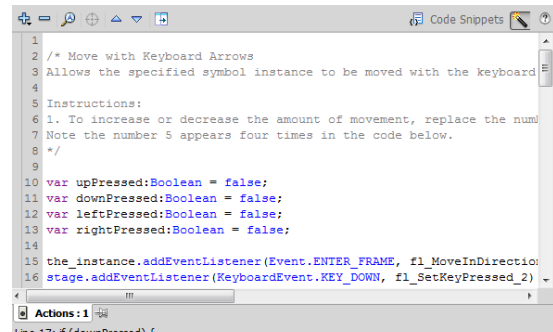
Code Snippets

1
2 /* Move with Keyboard Arrows
3 Allows the specified symbol instance to be moved with the keyboard
4
5 Instructions:
6 1. To increase or decrease the amount of movement, replace the numb
7 Note the number 5 appears four times in the code below.
8 */
9
10 var upPressed:Boolean = false;
11 var downPressed:Boolean = false;
12 var leftPressed:Boolean = false;
13 var rightPressed:Boolean = false;
14
15 the_instance.addEventListener(Event.ENTER_FRAME, fl_MoveInDirection
16 stage.addEventListener(KeyboardEvent.KEY_DOWN, fl_SetKeyPressed_2)

Actions : 1

Line 17: if (downPressed) {